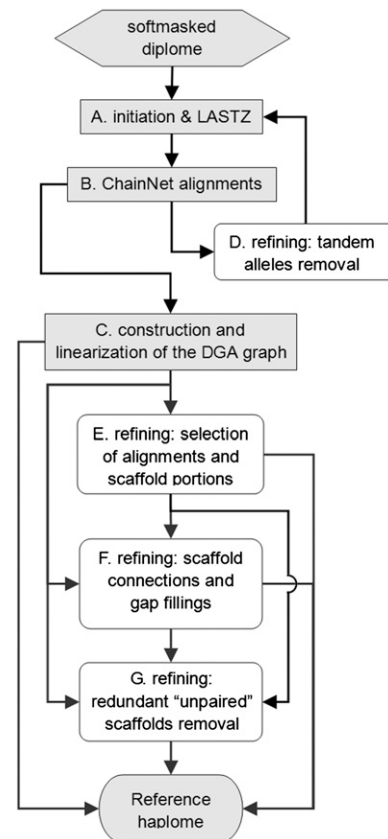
softmasked diplome

A. initiation & LASTZ

B. ChainNet alignments

D. refining: tandem alleles removal

C. construction and linearization of the DGA graph

E. refining: selection of alignments and scaffold portions

F. refining: scaffold connections and gap fillings

G. refining: redundant “unpaired” scaffolds removal

Reference haplome